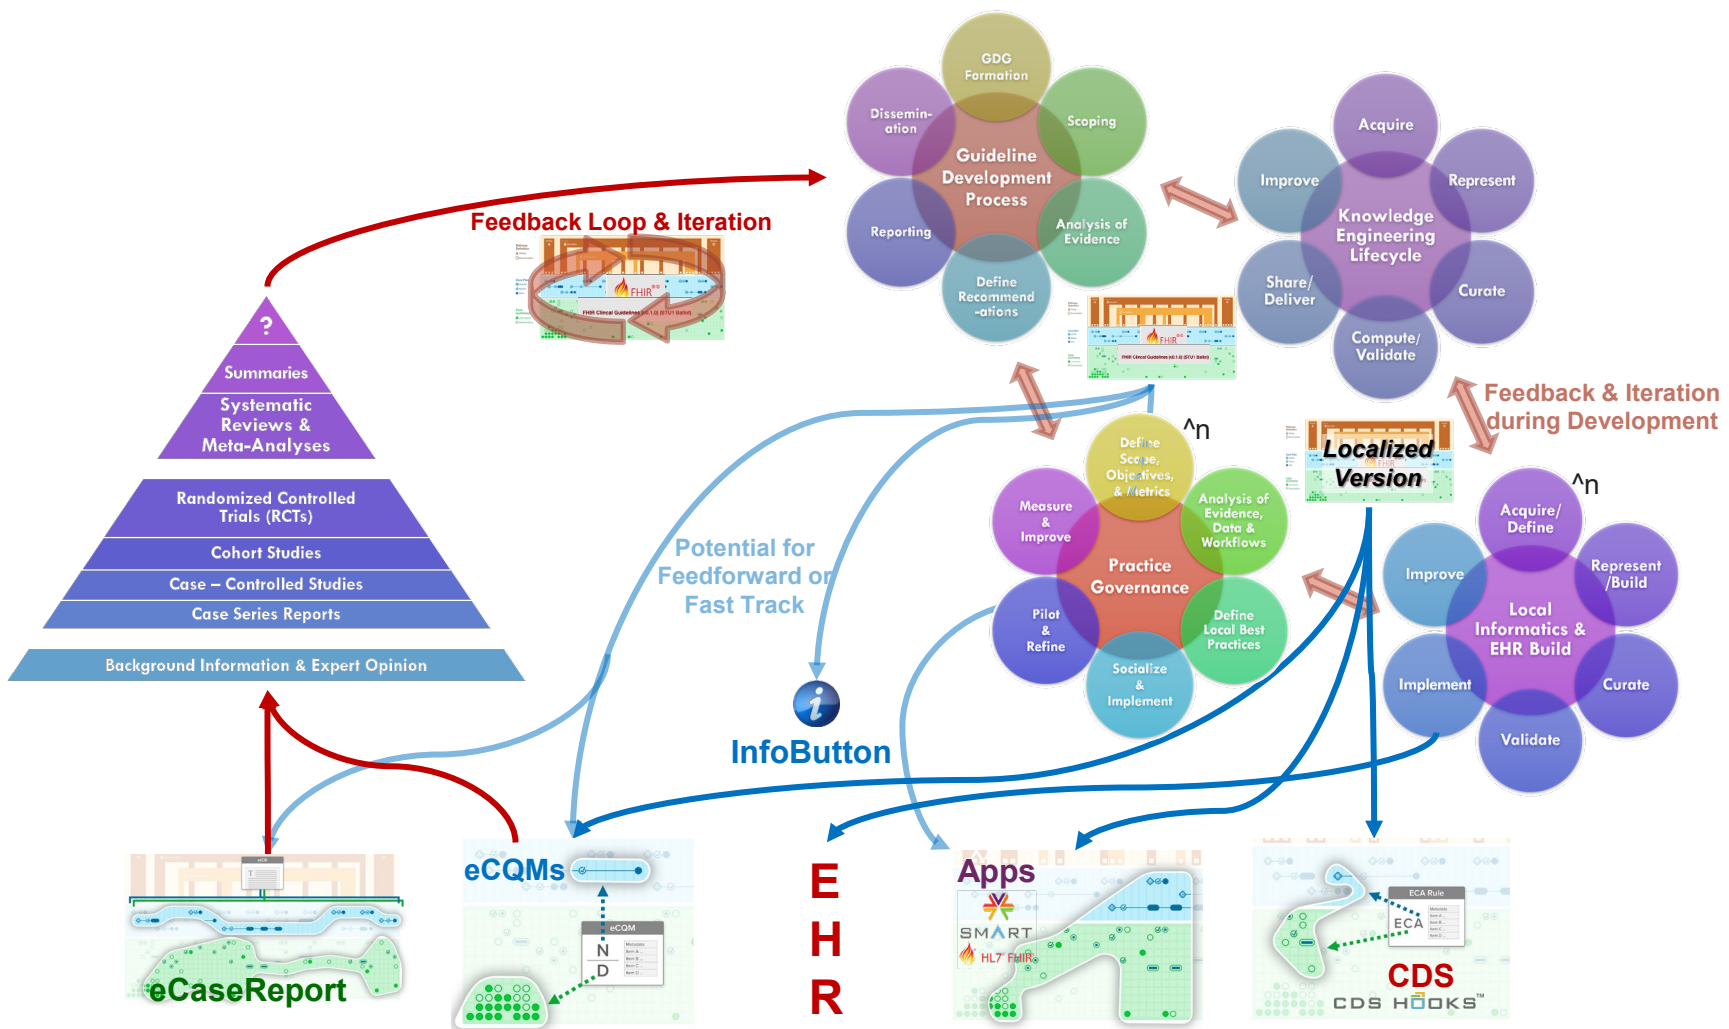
?

Summaries

Systematic Reviews & Meta-Analyses

Randomized Controlled Trials (RCTs)

Cohort Studies

Case – Controlled Studies

Case Series Reports

Background Information & Expert Opinion

Feedback Loop & Iteration

FHIR

FHIR Clinical Guidelines

GDG Formation

Scoping

Analysis of Evidence

Define Recommend -ations

Reporting

Dissemin-ation

Guideline Development Process

Acquire

Represent

Curate

Compute/ Validate

Share/ Deliver

Improve

Knowledge Engineering Lifecycle

FHIR

FHIR Clinical Guidelines

Feedback & Iteration during Development

^n

Define Scope, Objectives, & Metrics

Analysis of Evidence, Data & Workflows

Define Local Best Practices

Socialize & Implement

Pilot & Refine

Measure & Improve

Practice Governance

Localized Version

^n

Acquire/ Define

Represent /Build

Curate

Validate

Implement

Improve

Local Informatics & EHR Build

Potential for Feedforward or Fast Track

InfoButton

eCaseReport

eCQMs

eCQM

N

D

E
H
R

Apps

SMART

HL7 FHIR

ECA Rule

ECA

CDS

CDS HOOKS™